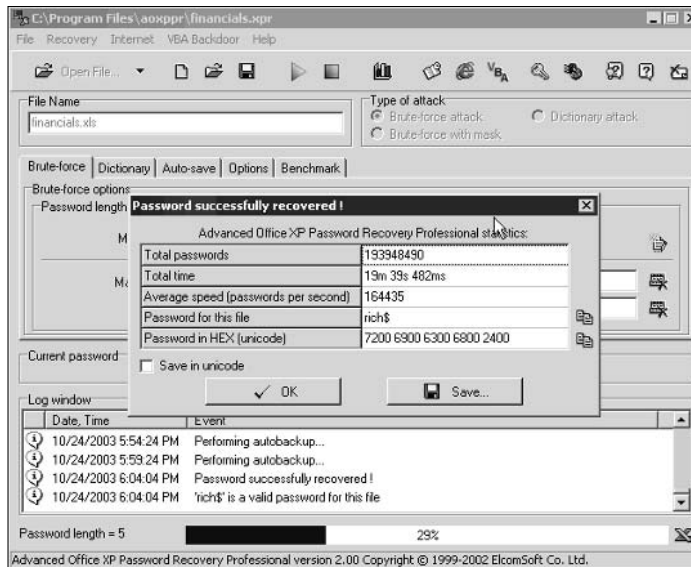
C:\Program Files\aoxppr\financials.xpr

File Recovery Internet VBA Backdoor Help

Open File...

File Name
financials.xls

Type of attack
Brute-force attack
Dictionary attack
Brute-force with mask

Brute-force | Dictionary | Auto-save | Options | Benchmark

Brute-force options
Password length
M
M

Password successfully recovered !

Advanced Office XP Password Recovery Professional statistics:

| | |
|---|---|
| Total passwords | 193948490 |
| Total time | 19m 39s 482ms |
| Average speed (passwords per second) | 164435 |
| Password for this file | rich$ |
| Password in HEX (unicode) | 7200 6900 6300 6800 2400 |

Save in unicode

OK

Save...

Current password

Log window

| Date, Time | Event |
|---|---|
| 10/24/2003 5:54:24 PM | Performing autobackup... |
| 10/24/2003 5:59:24 PM | Performing autobackup... |
| 10/24/2003 6:04:04 PM | Password successfully recovered ! |
| 10/24/2003 6:04:04 PM | 'rich$' is a valid password for this file |

Password length = 5

29%

Advanced Office XP Password Recovery Professional version 2.00 Copyright © 1999-2002 ElcomSoft Co. Ltd.